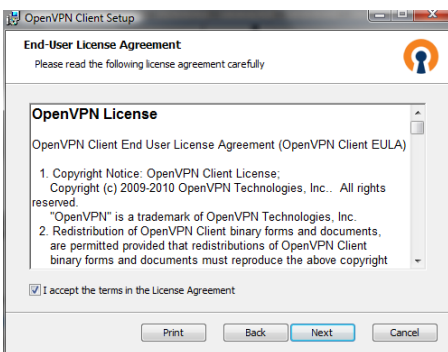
OpenVPN Client Setup

End-User License Agreement

Please read the following license agreement carefully

OpenVPN License

OpenVPN Client End User License Agreement (OpenVPN Client EULA)

1. Copyright Notice: OpenVPN Client License; Copyright (c) 2009-2010 OpenVPN Technologies, Inc.. All rights reserved.
"OpenVPN" is a trademark of OpenVPN Technologies, Inc.
2. Redistribution of OpenVPN Client binary forms and documents, are permitted provided that redistributions of OpenVPN Client binary forms and documents must reproduce the above copyright

I accept the terms in the License Agreement

Print Back Next Cancel